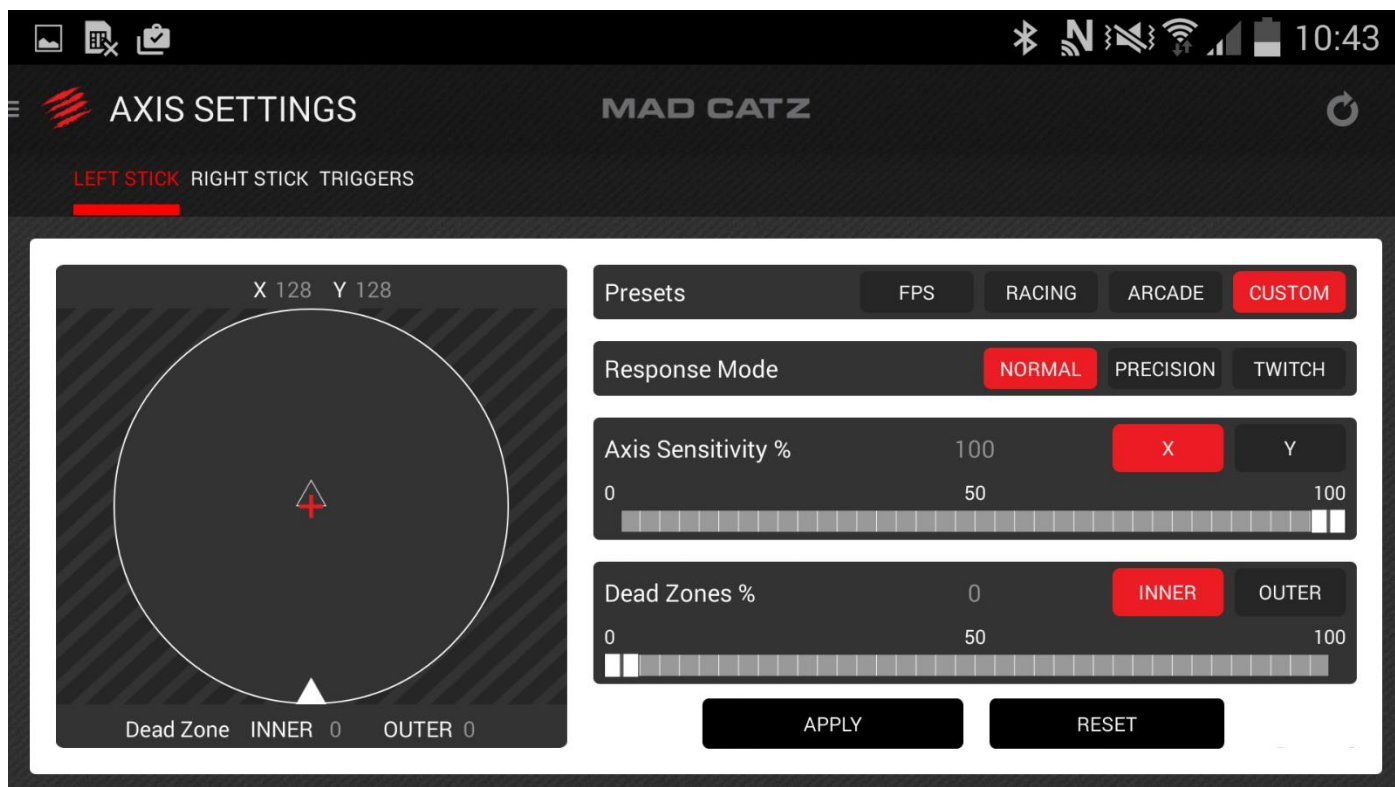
10:43

AXIS SETTINGS

MAD CATZ

LEFT STICK RIGHT STICK TRIGGERS

X 128 Y 128

Dead Zone INNER 0 OUTER 0

Presets FPS RACING ARCADE CUSTOM

Response Mode NORMAL PRECISION TWITCH

Axis Sensitivity % 100 X Y

0 50 100

Dead Zones % 0 INNER OUTER

0 50 100

APPLY RESET